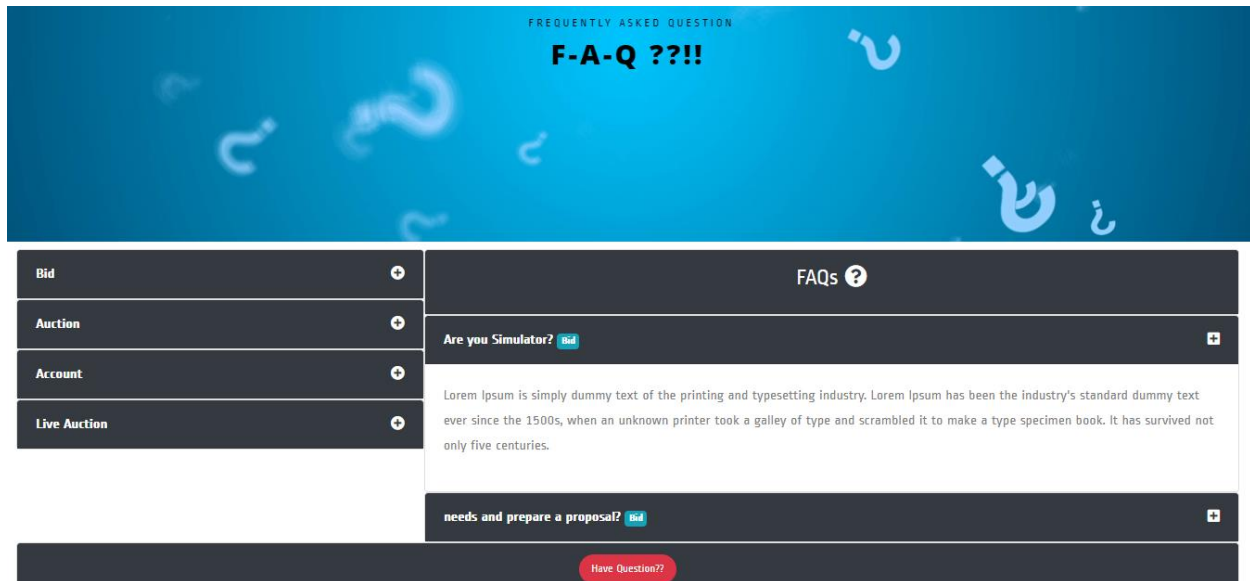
FREQUENTLY ASKED QUESTION

F-A-Q ??!!

Bid

Auction

Account

Live Auction

FAQs

Are you Simulator? Bid

Lorem Ipsum is simply dummy text of the printing and typesetting industry. Lorem Ipsum has been the industry's standard dummy text ever since the 1500s, when an unknown printer took a galley of type and scrambled it to make a type specimen book. It has survived not only five centuries.

needs and prepare a proposal? Bid

Have Question??